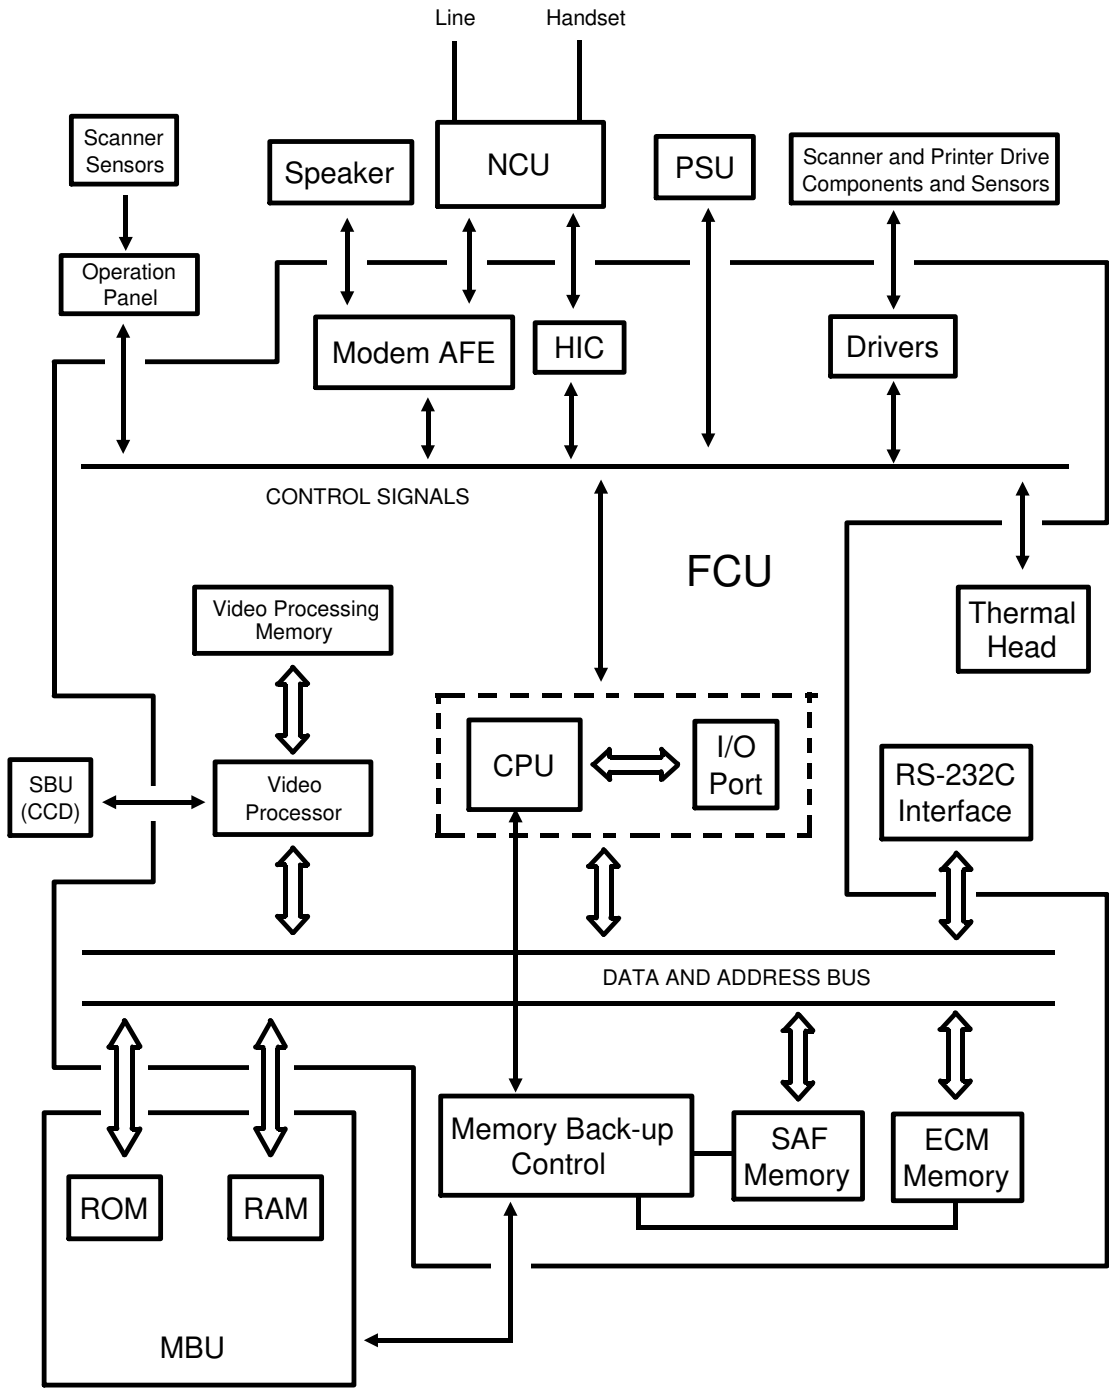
Line
Handset

Scanner Sensors

Speaker

NCU

PSU

Scanner and Printer Drive Components and Sensors

Operation Panel

Modem AFE

HIC

Drivers

CONTROL SIGNALS

FCU

Thermal Head

Video Processing Memory

SBU (CCD)

Video Processor

CPU

I/O Port

RS-232C Interface

DATA AND ADDRESS BUS

Memory Back-up Control

SAF Memory

ECM Memory

ROM

RAM

MBU